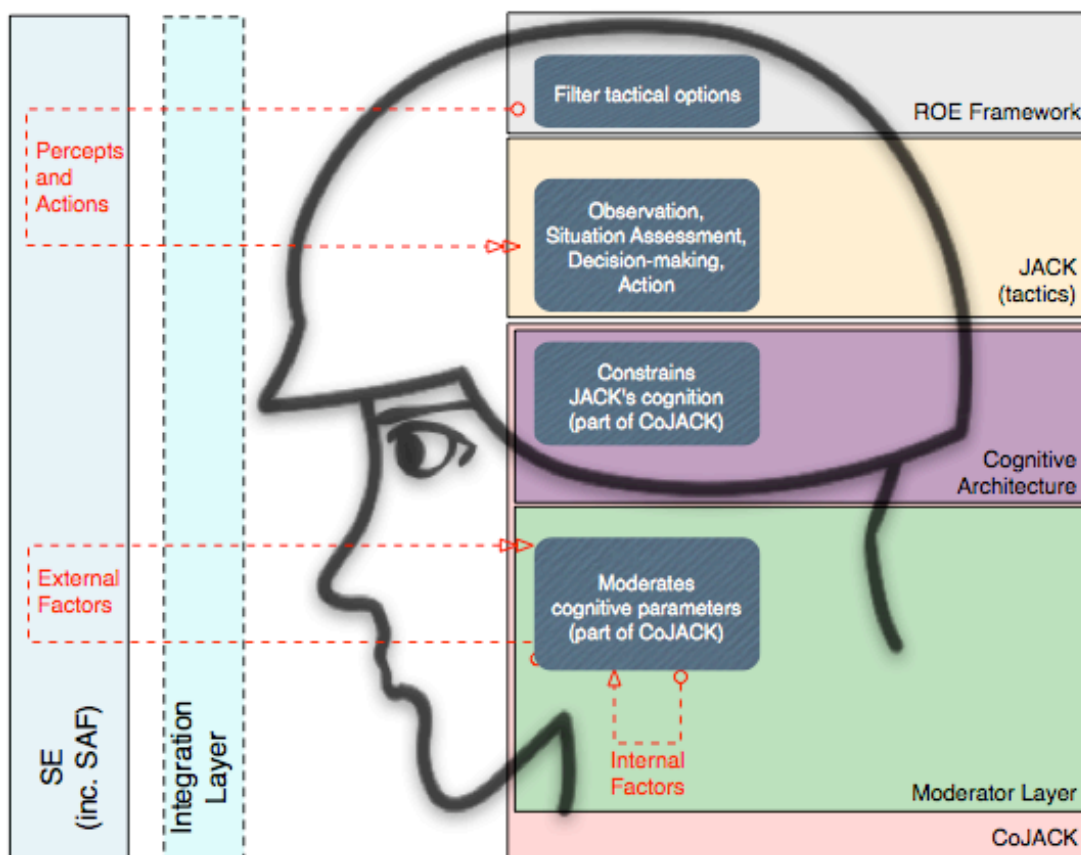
Filter tactical options

ROE Framework

Percepts and Actions

Observation, Situation Assessment, Decision-making, Action

JACK (tactics)

Constrains JACK's cognition (part of CoJACK)

Cognitive Architecture

External Factors

Moderates cognitive parameters (part of CoJACK)

Internal Factors

Moderator Layer

SE (inc. SAF)

Integration Layer

CoJACK